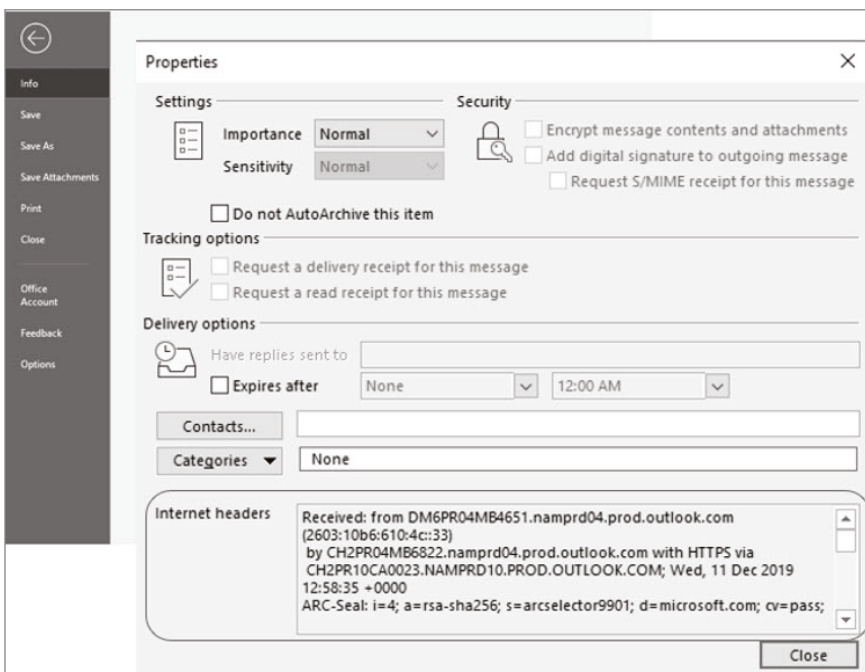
Info
Save
Save As
Save Attachments
Print
Close
Office Account
Feedback
Options

Properties
×

Settings
Importance Normal
Sensitivity Normal
Do not AutoArchive this item

Security
Encrypt message contents and attachments
Add digital signature to outgoing message
Request S/MIME receipt for this message

Tracking options
Request a delivery receipt for this message
Request a read receipt for this message

Delivery options
Have replies sent to
Expires after None 12:00 AM

Contacts...
Categories ▼ None

Internet headers
Received: from DM6PR04MB4651.namprd04.prod.outlook.com (2603:10b6:610:4c::33)
by CH2PR04MB6822.namprd04.prod.outlook.com with HTTPS via CH2PR10CA0023.NAMPRD10.PROD.OUTLOOK.COM; Wed, 11 Dec 2019 12:58:35 +0000
ARC-Seal: i=4; a=rsa-sha256; s=arcselector9901; d=microsoft.com; cv=pass;

Close